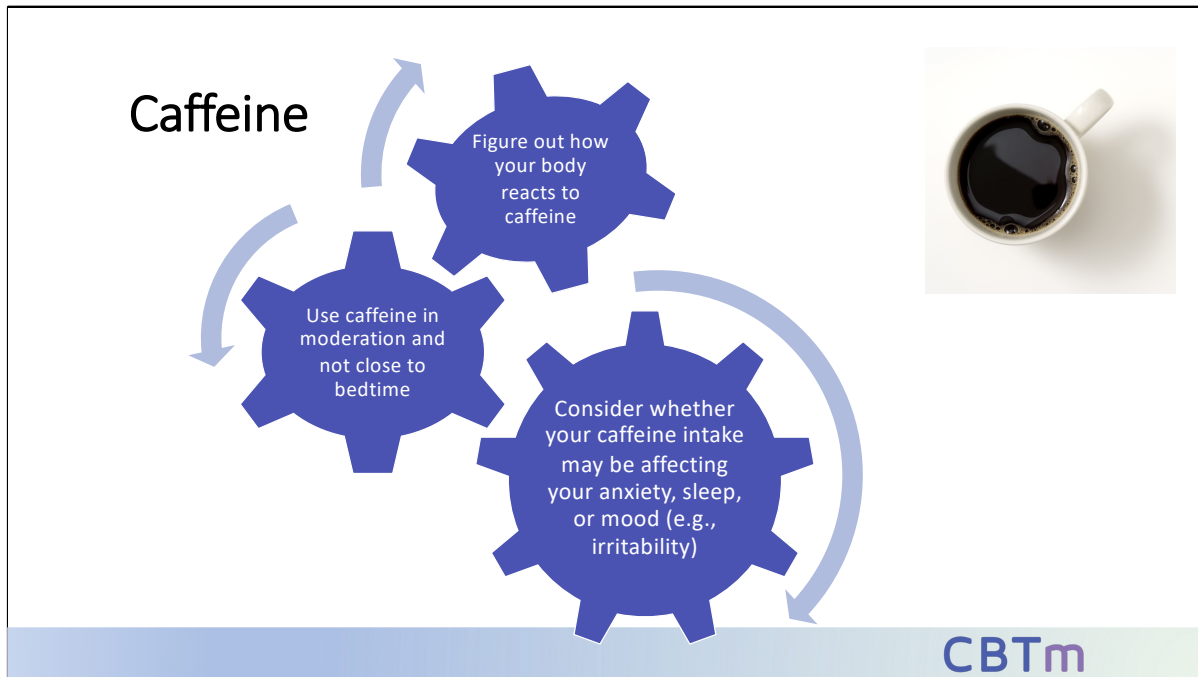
Caffeine

Figure out how your body reacts to caffeine

Use caffeine in moderation and not close to bedtime

Consider whether your caffeine intake may be affecting your anxiety, sleep, or mood (e.g., irritability)

CBTm